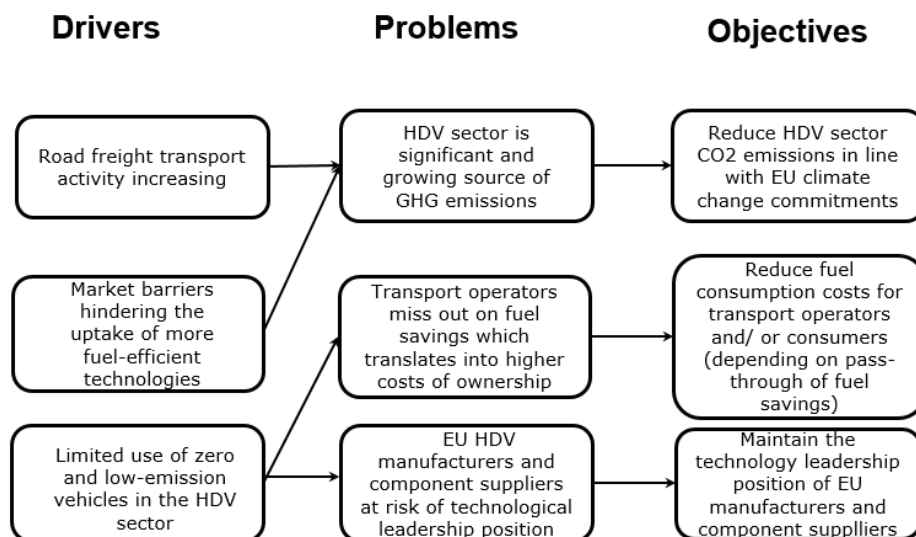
Drivers

Problems

Objectives

Road freight transport activity increasing

HDV sector is significant and growing source of GHG emissions

Reduce HDV sector CO2 emissions in line with EU climate change commitments

Market barriers hindering the uptake of more fuel-efficient technologies

Transport operators miss out on fuel savings which translates into higher costs of ownership

Reduce fuel consumption costs for transport operators and/ or consumers (depending on pass-through of fuel savings)

Limited use of zero and low-emission vehicles in the HDV sector

EU HDV manufacturers and component suppliers at risk of technological leadership position

Maintain the technology leadership position of EU manufacturers and component supplliers